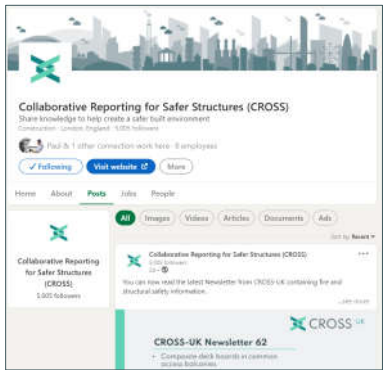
Collaborative Reporting for Safer Structures (CROSS)

Share knowledge to help create a safer built environment

Construction · London, England · 5,005 followers

Paul & 1 other connection work here · 8 employees

✓ Following

Visit website

More

Home

About

Posts

Jobs

People

Collaborative Reporting for Safer Structures (CROSS)

5,005 followers

All

Images

Videos

Articles

Documents

Ads

Sort by: Recent

Collaborative Reporting for Safer Structures (CROSS)

5,005 followers

2d ·

You can now read the latest Newsletter from CROSS-UK containing fire and structural safety information.

...see more

CROSS UK

CROSS-UK Newsletter 62

• Composite deck boards in common access balconies